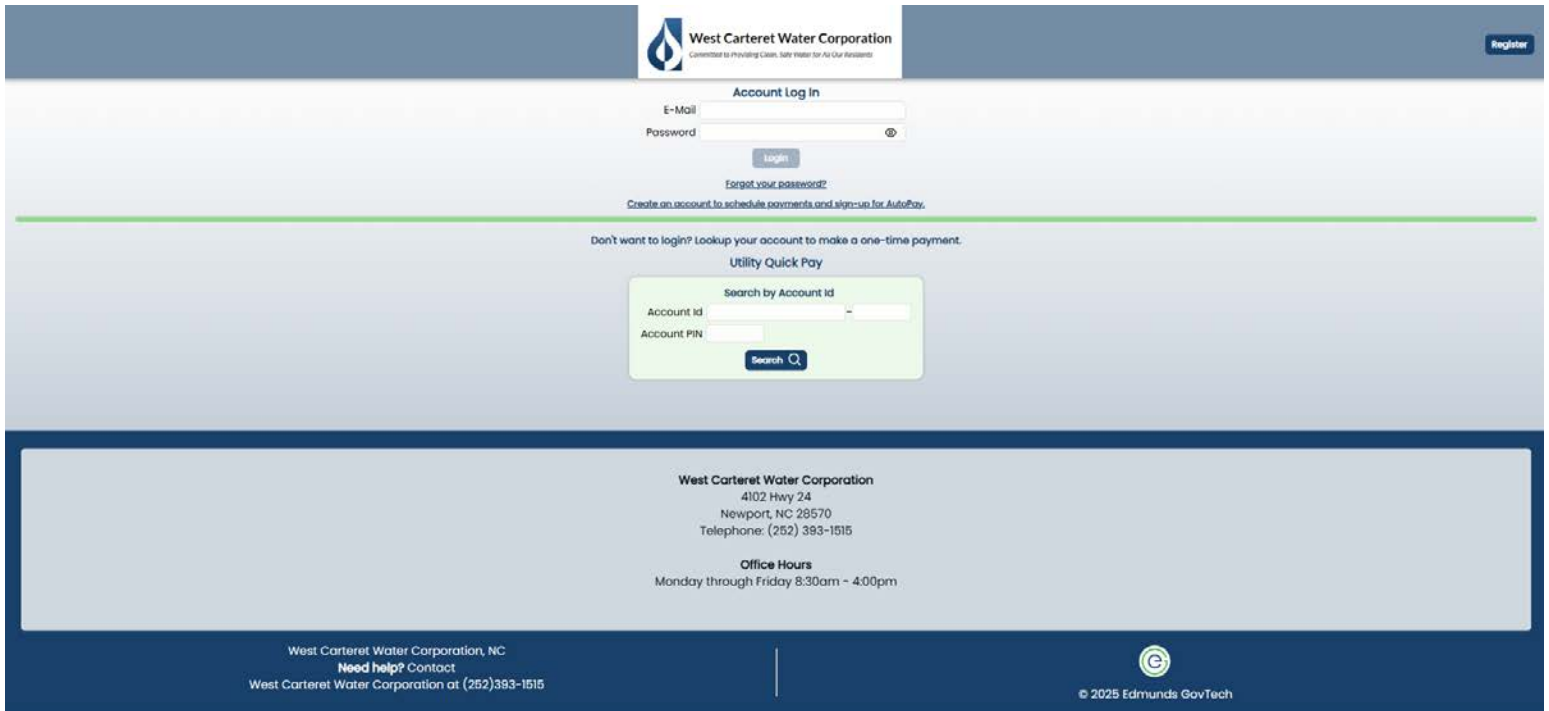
West Carteret Water Corporation
Committed to Providing Clean, Safe Water for All Our Residents

Register

Account Log In
E-Mail
Password
Login
Forgot your password?
Create an account to schedule payments and sign-up for AutoPay.

Don't want to login? Lookup your account to make a one-time payment.
Utility Quick Pay
Search by Account Id
Account Id -
Account PIN
Search

West Carteret Water Corporation
4102 Hwy 24
Newport, NC 28570
Telephone: (252) 393-1515

Office Hours
Monday through Friday 8:30am - 4:00pm

West Carteret Water Corporation, NC
Need help? Contact
West Carteret Water Corporation at (252)393-1515

© 2025 Edmunds GovTech